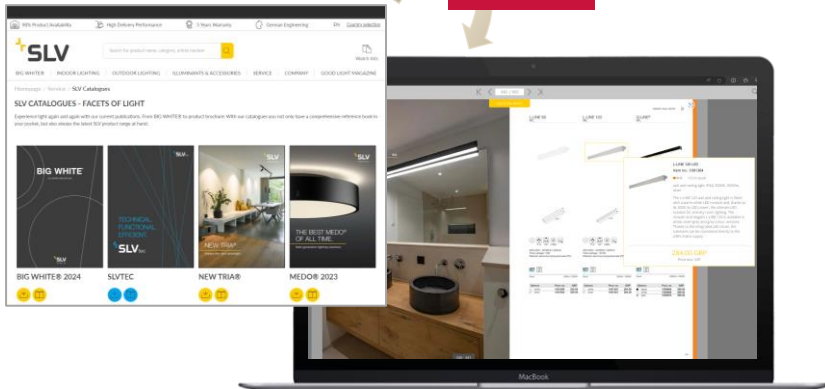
95% Product Availability | High Delivery Performance | 5 Years Warranty | German Engineering | EN | Country selection

SLV

Search for product name, category, article number

Watch lists

BIG WHITE® | INDOOR LIGHTING | OUTDOOR LIGHTING | ILLUMINANTS & ACCESSORIES | SERVICE | COMPANY | GOOD LIGHT MAGAZINE

Homepage / Service / SLV Catalogues

SLV CATALOGUES - FACETS OF LIGHT

Experience light again and again with our current publications. From BIG WHITE® to product brochure. With our catalogues you not only have a comprehensive reference book to your pocket, but also always the latest SLV product range at hand.

BIG WHITE

TECHNICAL. FUNCTIONAL. EFFICIENT. SLVTEC

NEW TRIA®

THE BEST MEDO® OF ALL TIME

BIG WHITE® 2024

SLVTEC

NEW TRIA®

MEDO® 2023

MacBook